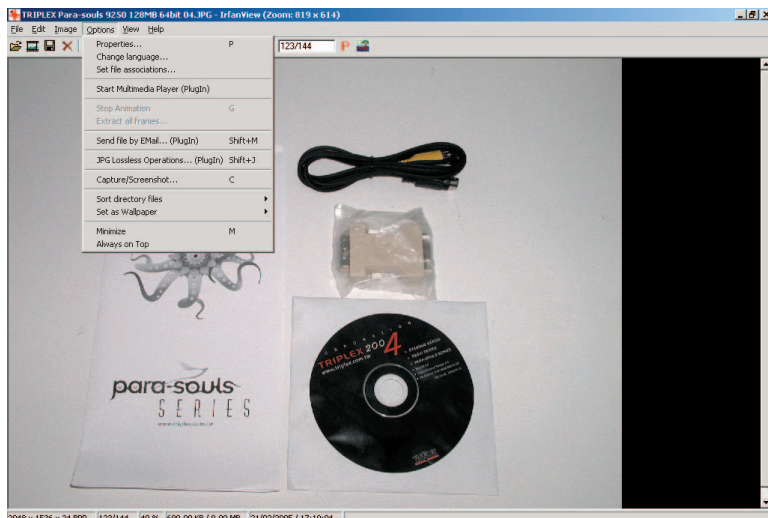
TRIPLEX Para-souls 9250 128MB 64bit 04.JPG - IrfanView (Zoom: 819 x 614)

File Edit Image Options View Help

123/144

Properties... P
Change language...
Set file associations...
Start Multimedia Player (PlugIn)
Stop Animation G
Extract all frames...
Send file by EMail... (PlugIn) Shift+M
JPG Lossless Operations... (PlugIn) Shift+J
Capture/Screenshot... C
Sort directory files
Set as Wallpaper
Minimize M
Always on Top

para-souls
SERIES
www.triplex.com.tw

TRIPLEX 2004
www.triplex.com.tw

2048 x 1536 x 24 BPP 123/144 40 % 600.00 KB / 9.00 MB 21/03/2005 / 17:19:04